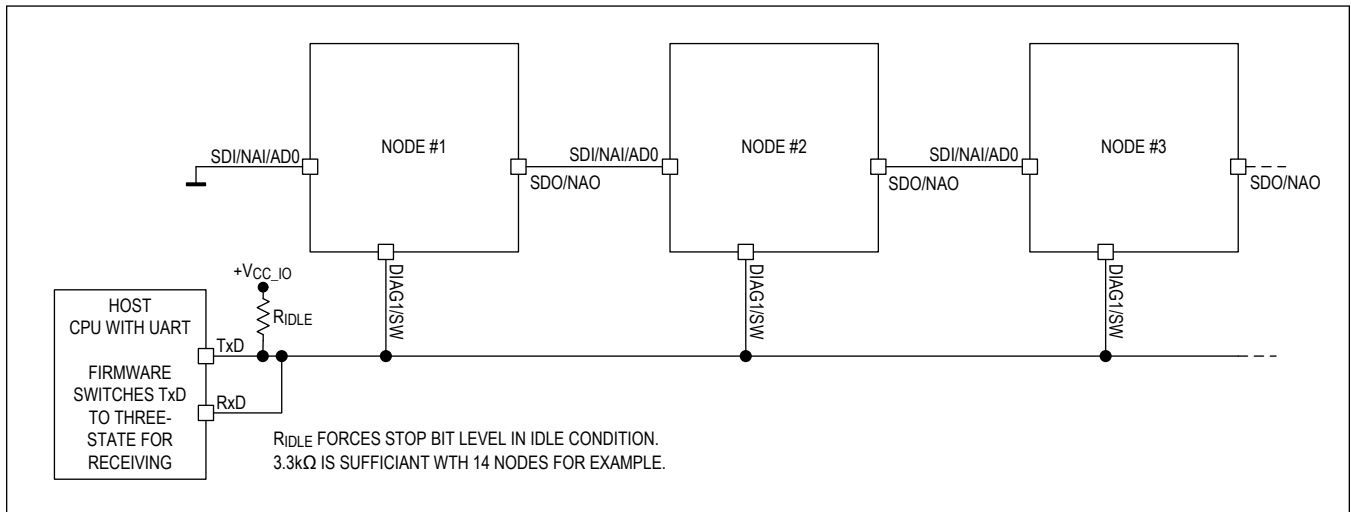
NODE #1

NODE #2

NODE #3

SDI/NAI/AD0

SDO/NAO

SDI/NAI/AD0

SDO/NAO

SDI/NAI/AD0

SDO/NAO

DIAG1/SW

DIAG1/SW

DIAG1/SW

$+V_{CC\_IO}$

$R_{IDLE}$

HOST CPU WITH UART

FIRMWARE SWITCHES TxD TO THREE-STATE FOR RECEIVING

TxD

RxD

$R_{IDLE}$ FORCES STOP BIT LEVEL IN IDLE CONDITION.
3.3kΩ IS SUFFICIANT WTH 14 NODES FOR EXAMPLE.